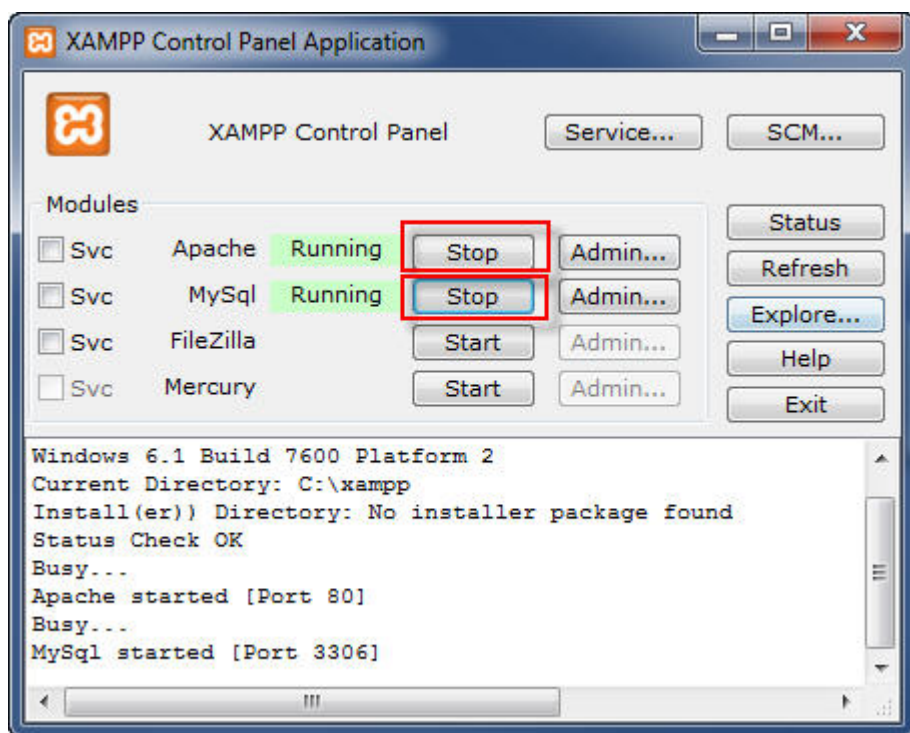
XAMPP Control Panel Application

XAMPP Control Panel

Service...

SCM...

Modules

Svc Apache Running Stop Admin...

Svc MySql Running Stop Admin...

Svc FileZilla Start Admin...

Svc Mercury Start Admin...

Status

Refresh

Explore...

Help

Exit

Windows 6.1 Build 7600 Platform 2
Current Directory: C:\xampp
Install(er)) Directory: No installer package found
Status Check OK
Busy...
Apache started [Port 80]
Busy...
MySql started [Port 3306]